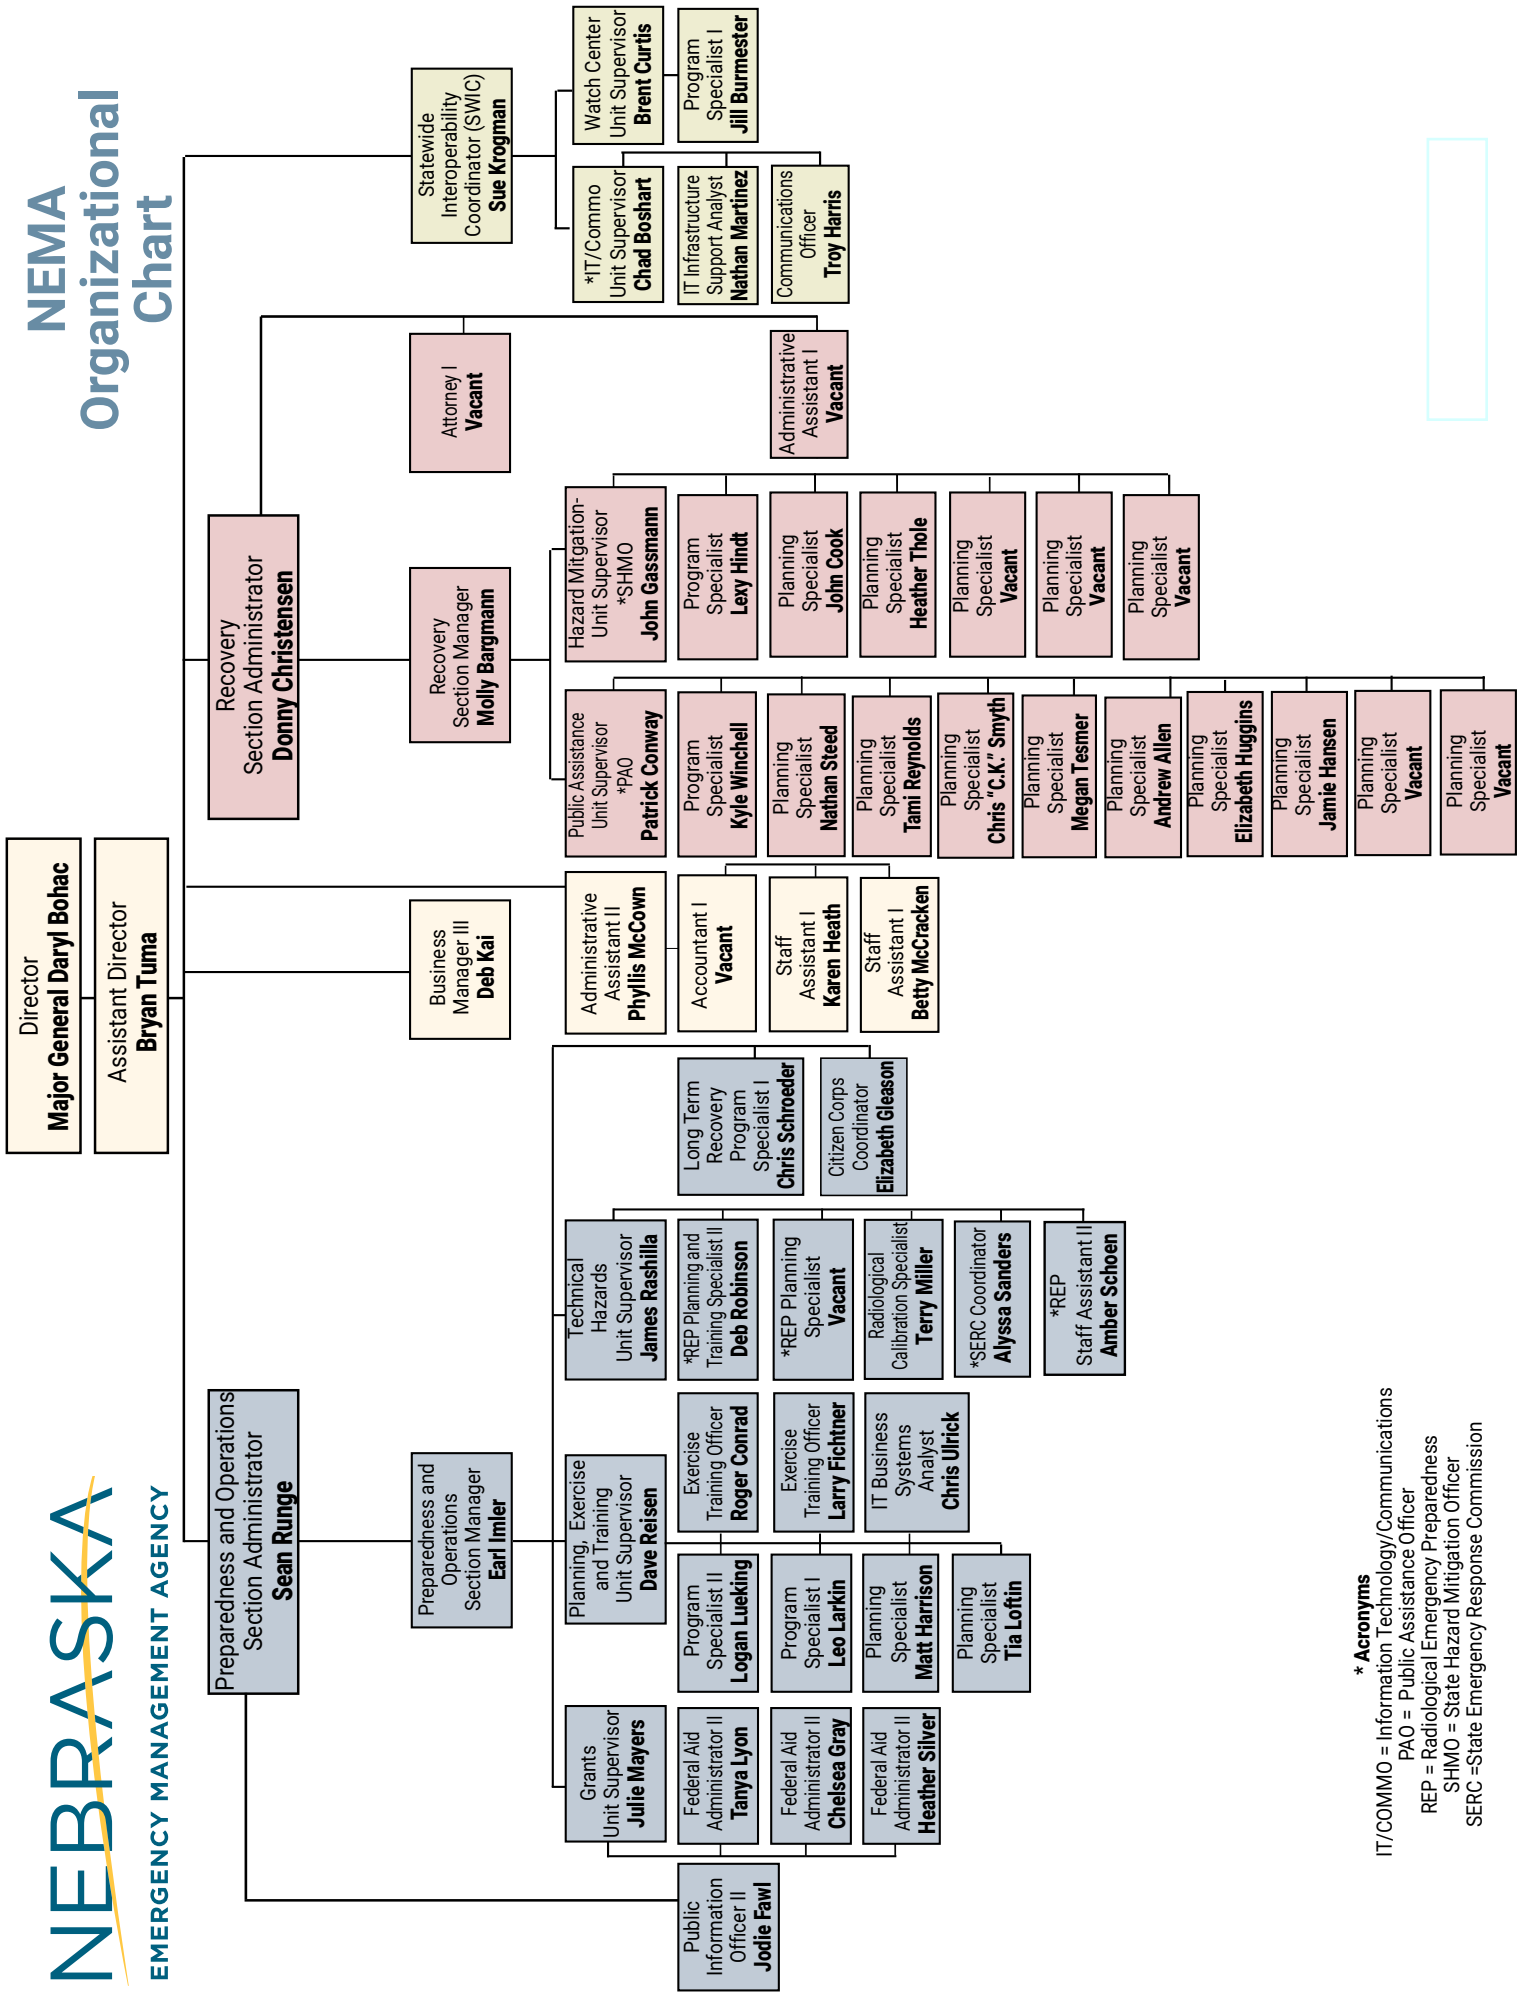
NEMA Organizational Chart

NEBRASKA
EMERGENCY MANAGEMENT AGENCY

Director
Major General Daryl Bohac

Assistant Director
Bryan Tuma

Statewide Interoperability Coordinator (SWIC)
Sue Krogman

Watch Center Unit Supervisor
Brent Curtis

Program Specialist I
Jill Burmester

*IT/Commo Unit Supervisor
Chad Boshart

IT Infrastructure Support Analyst
Nathan Martinez

Communications Officer
Troy Harris

Recovery Section Administrator
Donny Christensen

Attorney I
Vacant

Administrative Assistant I
Vacant

Recovery Section Manager
Molly Bargmann

Hazard Mitgation- Unit Supervisor *SHMO
John Gassmann

Program Specialist
Lexy Hindt

Planning Specialist
John Cook

Planning Specialist
Heather Thole

Planning Specialist
Vacant

Planning Specialist
Vacant

Planning Specialist
Vacant

Public Assistance Unit Supervisor *PAO
Patrick Conway

Program Specialist
Kyle Winchell

Planning Specialist
Nathan Steed

Planning Specialist
Tami Reynolds

Planning Specialist
Chris "C.K." Smyth

Planning Specialist
Megan Tesmer

Planning Specialist
Andrew Allen

Planning Specialist
Elizabeth Huggins

Planning Specialist
Jamie Hansen

Planning Specialist
Vacant

Planning Specialist
Vacant

Business Manager III
Deb Kai

Administrative Assistant II
Phyllis McCown

Accountant I
Vacant

Staff Assistant I
Karen Heath

Staff Assistant I
Betty McCracken

Preparedness and Operations Section Administrator
Sean Runge

Preparedness and Operations Section Manager
Earl Imler

Long Term Recovery Program Specialist I
Chris Schroeder

Citizen Corps Coordinator
Elizabeth Gleason

Technical Hazards Unit Supervisor
James Rashilla

*REP Planning and Training Specialist II
Deb Robinson

*REP Planning Specialist
Vacant

Radiological Calibration Specialist
Terry Miller

*SERC Coordinator
Alyssa Sanders

*REP Staff Assistant II
Amber Schoen

Planning, Exercise and Training Unit Supervisor
Dave Reisen

Exercise Training Officer
Roger Conrad

Exercise Training Officer
Larry Fichtner

IT Business Systems Analyst
Chris Ulrick

Program Specialist II
Logan Lueking

Program Specialist I
Leo Larkin

Planning Specialist
Matt Harrison

Planning Specialist
Tia Loftin

Grants Unit Supervisor
Julie Mayers

Federal Aid Administrator II
Tanya Lyon

Federal Aid Administrator II
Chelsea Gray

Federal Aid Administrator II
Heather Silver

Public Information Officer II
Jodie Fawl

* Acronyms
IT/COMMO = Information Technology/Communications
PAO = Public Assistance Officer
REP = Radiological Emergency Preparedness
SHMO = State Hazard Mitigation Officer
SERC =State Emergency Response Commission